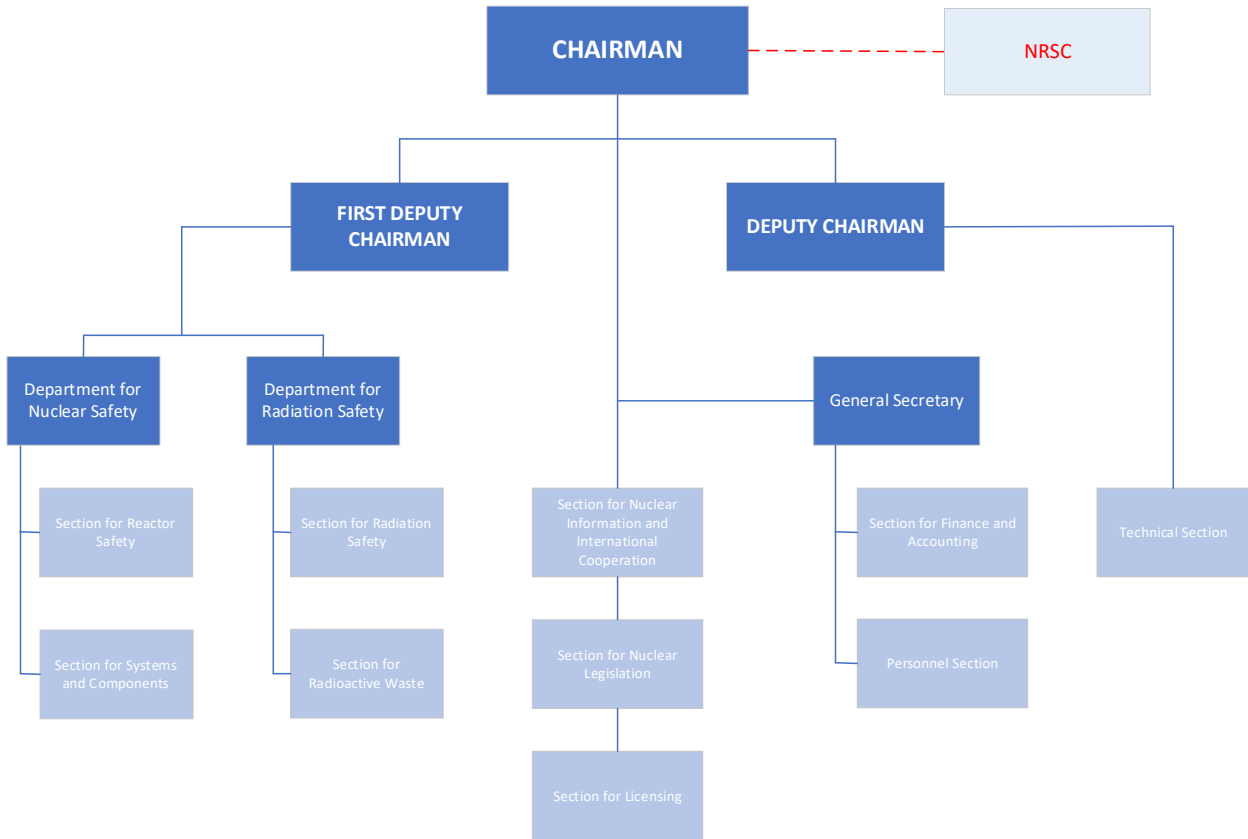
CHAIRMAN

NRSC

FIRST DEPUTY CHAIRMAN

DEPUTY CHAIRMAN

Department for Nuclear Safety

Department for Radiation Safety

General Secretary

Section for Reactor Safety

Section for Systems and Components

Section for Radiation Safety

Section for Radioactive Waste

Section for Nuclear Information and International Cooperation

Section for Nuclear Legislation

Section for Licensing

Section for Finance and Accounting

Personnel Section

Technical Section